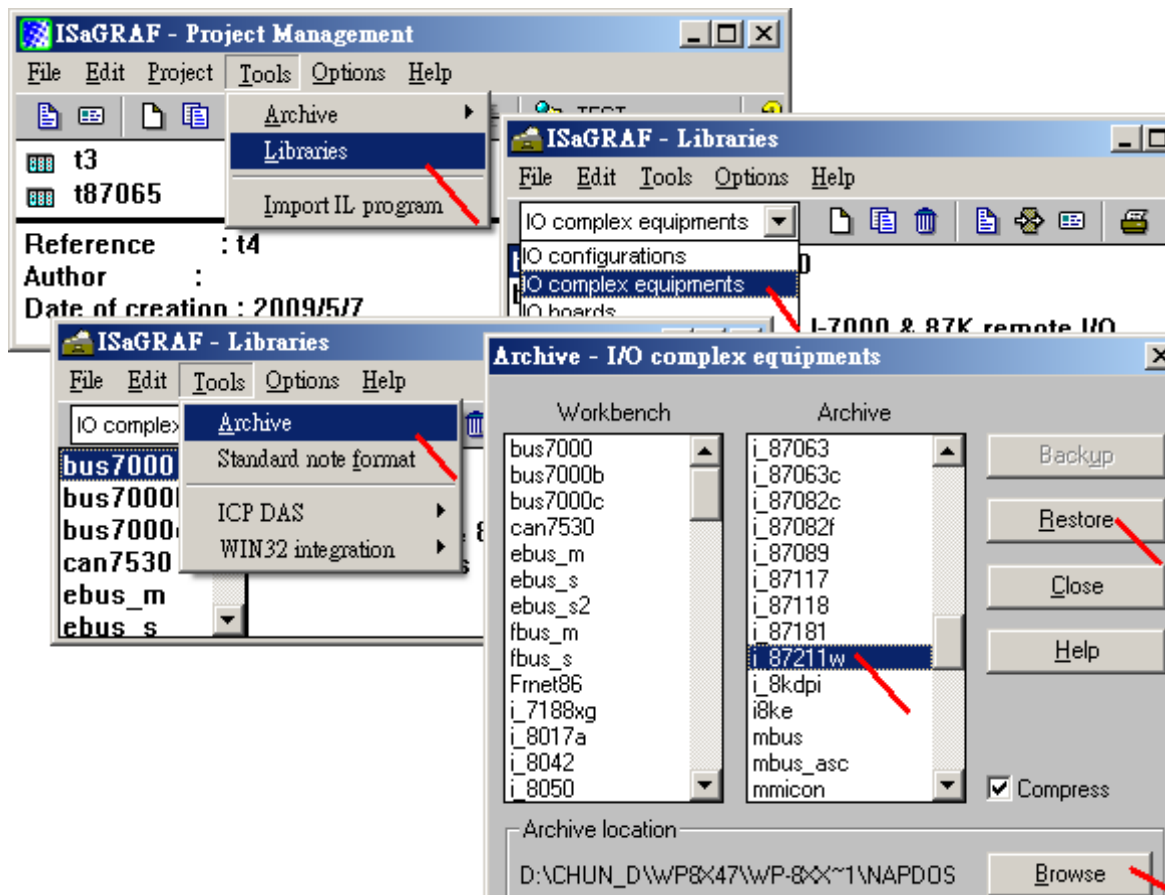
ISaGRAF - Project Management

File Edit Project Tools Options Help

Archive
Libraries
Import IL program

TEST

t3
t87065

Reference : t4
Author :
Date of creation : 2009/5/7

ISaGRAF - Libraries

File Edit Tools Options Help

IO complex equipments

IO configurations
IO complex equipments
IO boards

I-7000 & 87K remote I/O

ISaGRAF - Libraries

File Edit Tools Options Help

IO complex

Archive
Standard note format
ICP DAS
WIN32 integration

bus7000
bus7000
bus7000
can7530
ebus_m
ebus_s

Archive - I/O complex equipments

Workbench

bus7000
bus7000b
bus7000c
can7530
ebus_m
ebus_s
ebus_s2
fbus_m
fbus_s
Frnet86
i_7188xg
i_8017a
i_8042
i_8050

Archive

i_87063
i_87063c
i_87082c
i_87082f
i_87089
i_87117
i_87118
i_87181
i_87211w
i_8kdpi
i8ke
mbus
mbus_asc
mmicon

Backup
Restore
Close
Help

Compress

Archive location

D:\CHUN_D\WP8X47\WP-8XX~1\NAPDOS

Browse